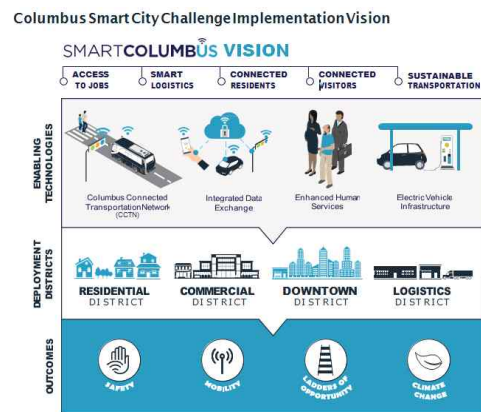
Columbus Smart City Challenge Implementation Vision

SMARTCOLUMBUS VISION

ACCESS TO JOBS

SMART LOGISTICS

CONNECTED RESIDENTS

CONNECTED VISITORS

SUSTAINABLE TRANSPORTATION

ENABLING TECHNOLOGIES

Columbus Connected Transportation Network (CCTN)

Integrated Data Exchange

Enhanced Human Services

Electric Vehicle Infrastructure

DEPLOYMENT DISTRICTS

RESIDENTIAL DISTRICT

COMMERCIAL DISTRICT

DOWNTOWN DISTRICT

LOGISTICS DISTRICT

OUTCOMES

SAFETY

MOBILITY

LADDERS OF OPPORTUNITY

CLIMATE CHANGE